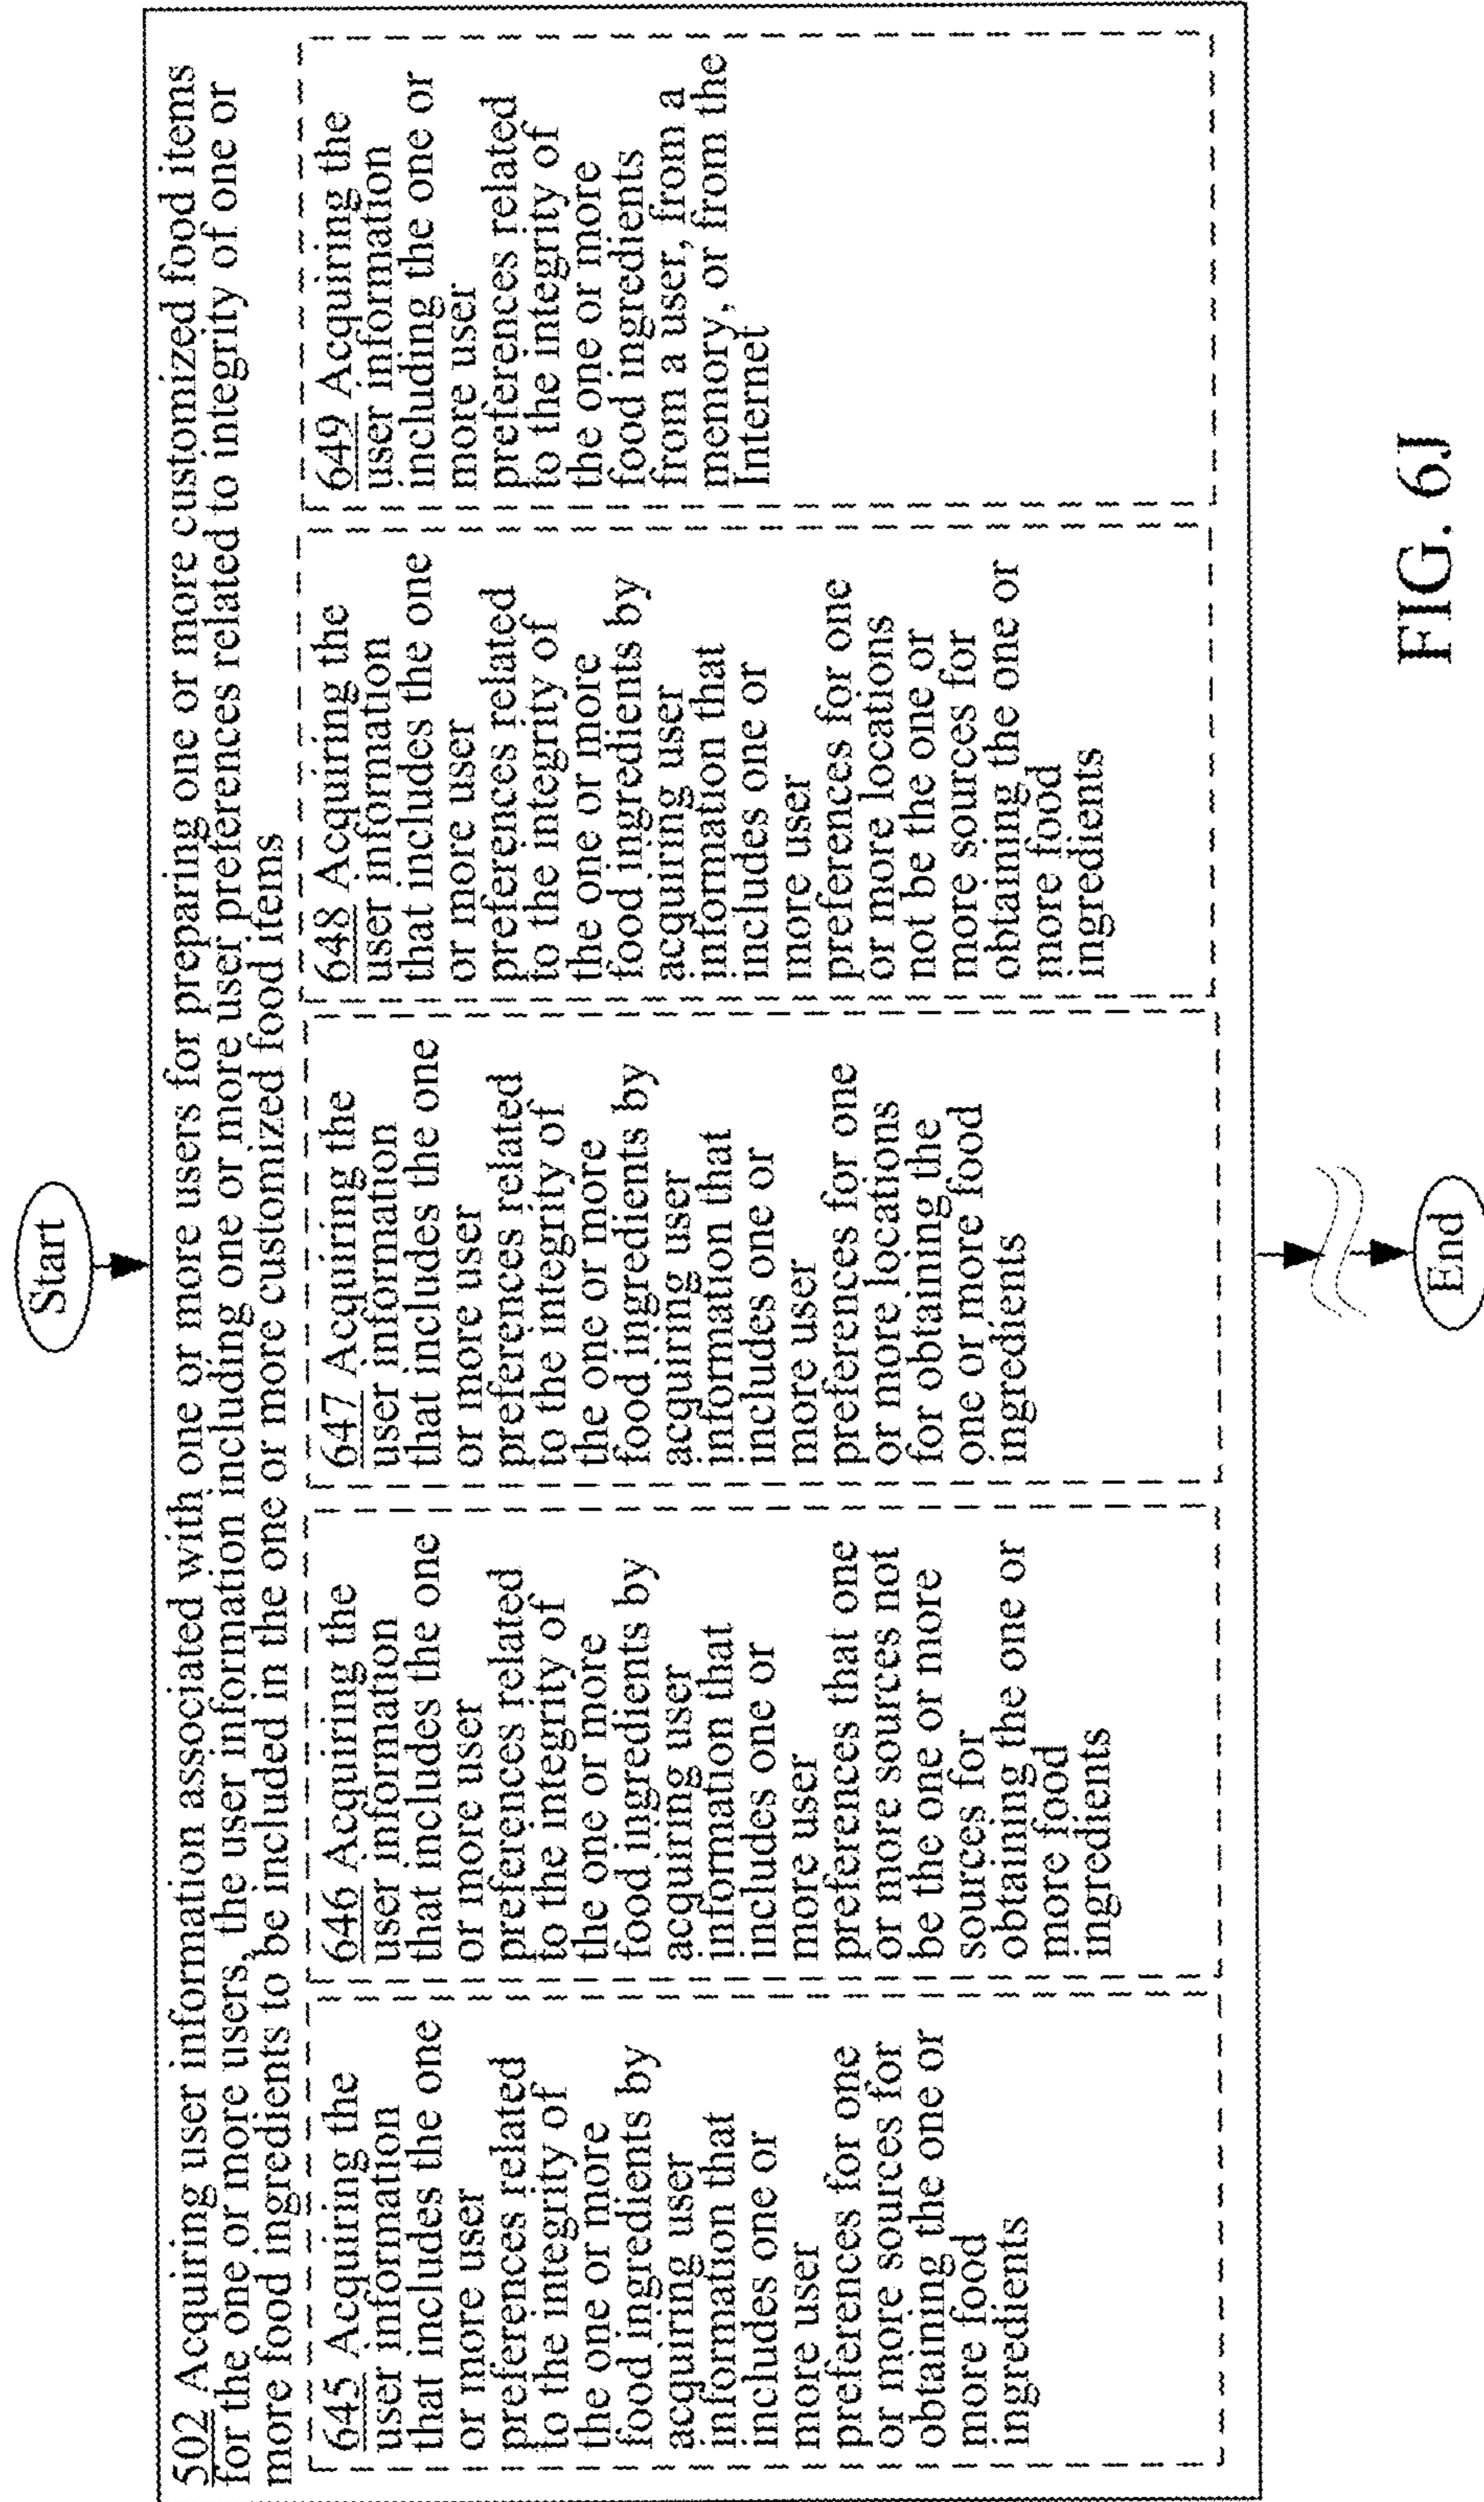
Start

502 Acquiring user information associated with one or more users for preparing one or more customized food items for the one or more users, the user information including one or more user preferences related to integrity of one or more food ingredients to be included in the one or more customized food items

645 Acquiring the user information that includes the one or more user preferences related to the integrity of the one or more food ingredients by acquiring user information that includes one or more user preferences for one or more sources for obtaining the one or more food ingredients

646 Acquiring the user information that includes the one or more user preferences related to the integrity of the one or more food ingredients by acquiring user information that includes one or more user preferences that one or more sources not be the one or more sources for obtaining the one or more food ingredients

647 Acquiring the user information that includes the one or more user preferences related to the integrity of the one or more food ingredients by acquiring user information that includes one or more user preferences for one or more locations for obtaining the one or more food ingredients

648 Acquiring the user information that includes the one or more user preferences related to the integrity of the one or more food ingredients by acquiring user information that includes one or more user preferences for one or more locations not be the one or more sources for obtaining the one or more food ingredients

649 Acquiring the user information including the one or more user preferences related to the integrity of the one or more food ingredients from a user, from a memory, or from the Internet

End

FIG. 6J